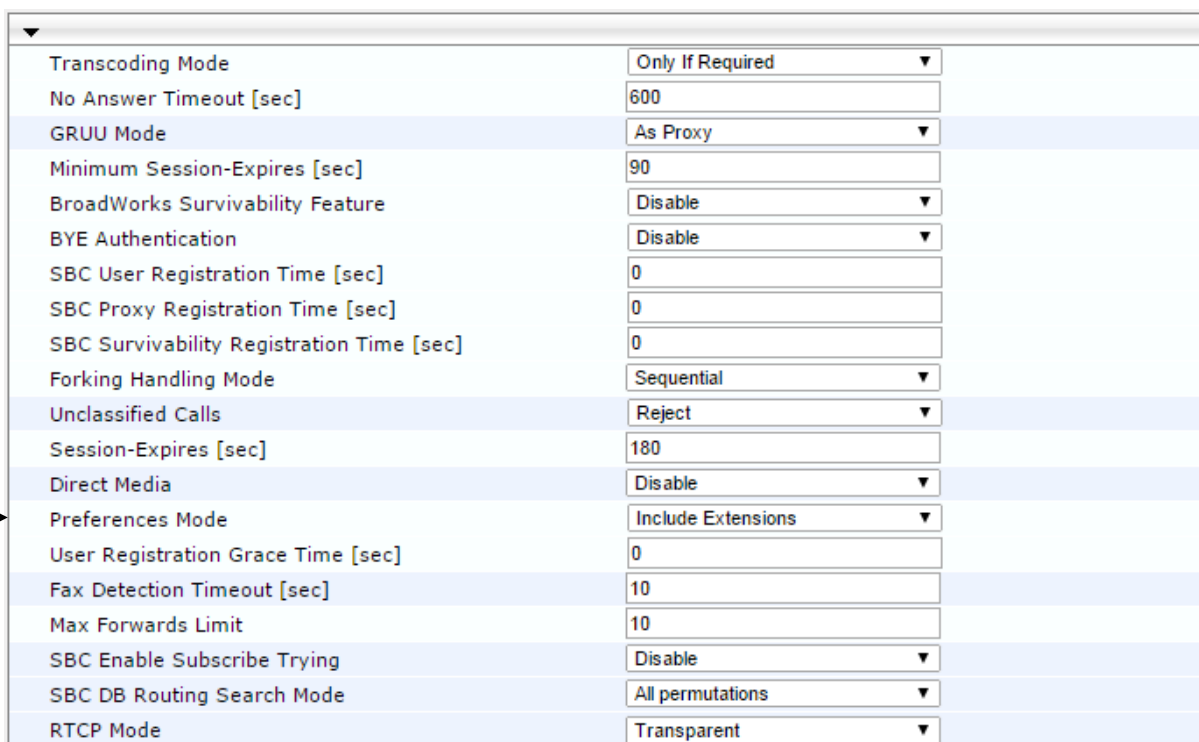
| | |
|---|---|
| Transcoding Mode | Only If Required |
| No Answer Timeout [sec] | 600 |
| GRUU Mode | As Proxy |
| Minimum Session-Expires [sec] | 90 |
| BroadWorks Survivability Feature | Disable |
| BYE Authentication | Disable |
| SBC User Registration Time [sec] | 0 |
| SBC Proxy Registration Time [sec] | 0 |
| SBC Survivability Registration Time [sec] | 0 |
| Forking Handling Mode | Sequential |
| Unclassified Calls | Reject |
| Session-Expires [sec] | 180 |
| Direct Media | Disable |
| Preferences Mode | Include Extensions |
| User Registration Grace Time [sec] | 0 |
| Fax Detection Timeout [sec] | 10 |
| Max Forwards Limit | 10 |
| SBC Enable Subscribe Trying | Disable |
| SBC DB Routing Search Mode | All permutations |
| RTCP Mode | Transparent |